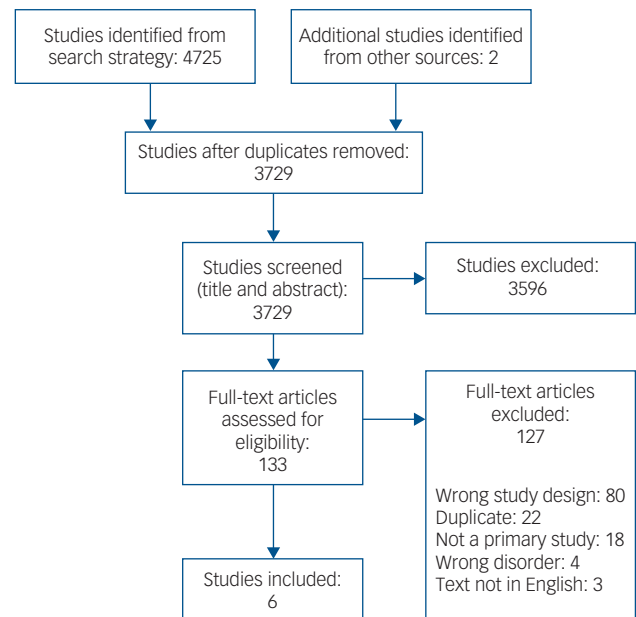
Studies identified from search strategy: 4725

Additional studies identified from other sources: 2

Studies after duplicates removed: 3729

Studies screened (title and abstract): 3729

Studies excluded: 3596

Full-text articles assessed for eligibility: 133

Full-text articles excluded: 127

Wrong study design: 80
Duplicate: 22
Not a primary study: 18
Wrong disorder: 4
Text not in English: 3

Studies included: 6